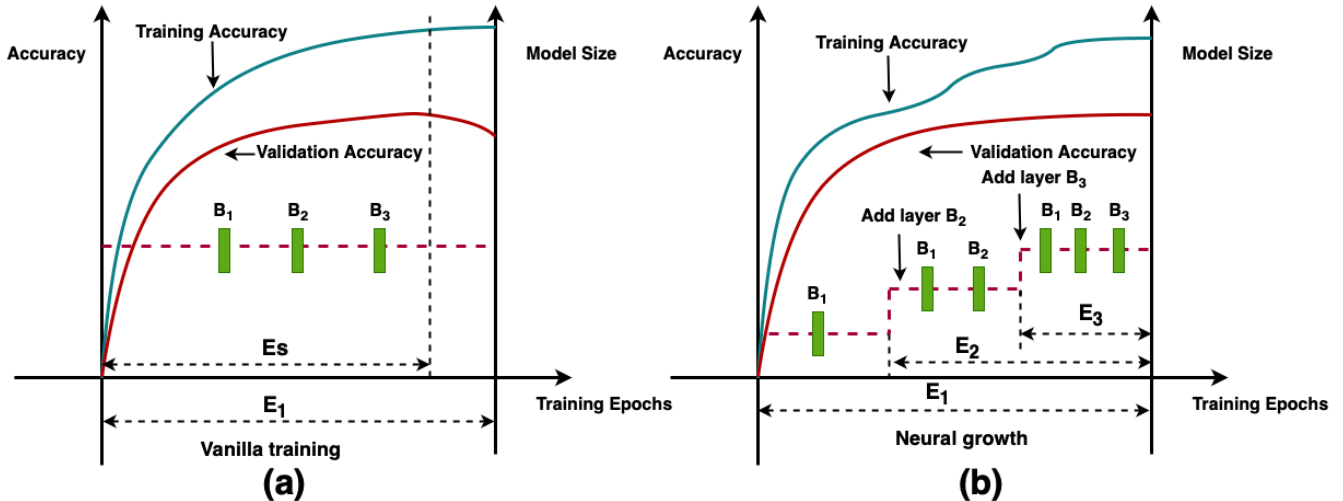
Accuracy

Training Accuracy

Model Size

Validation Accuracy

$B_1$ $B_2$ $B_3$

Es

$E_1$

Training Epochs

Vanilla training

(a)

Accuracy

Training Accuracy

Model Size

Validation Accuracy

Add layer $B_3$

Add layer $B_2$

$B_1$ $B_2$ $B_3$

$B_1$ $B_2$

$B_1$

$E_3$

$E_2$

$E_1$

Training Epochs

Neural growth

(b)